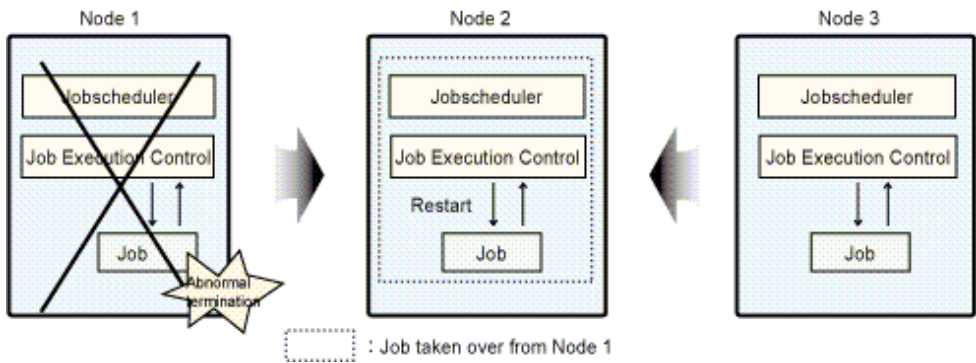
Node 1

Jobscheduler

Job Execution Control

Job

Abnormal termination

Node 2

Jobscheduler

Job Execution Control

Restart

Job

Node 3

Jobscheduler

Job Execution Control

Job

: Job taken over from Node 1